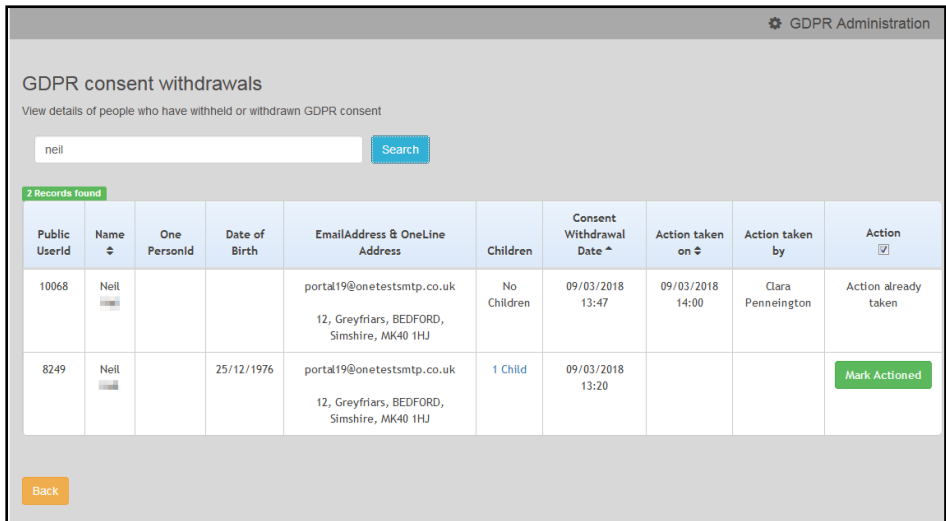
GDPR Administration

GDPR consent withdrawals

View details of people who have withheld or withdrawn GDPR consent

neil

Search

2 Records found

| Public UserId | Name | One PersonId | Date of Birth | EmailAddress & OneLine Address | Children | Consent Withdrawal Date | Action taken on | Action taken by | Action |
|---|---|---|---|---|---|---|---|---|---|
| 10068 | Neil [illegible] | | | portal19@onetestsmtp.co.uk 12, Greyfriars, BEDFORD, Simshire, MK40 1HJ | No Children | 09/03/2018 13:47 | 09/03/2018 14:00 | Clara Penneington | Action already taken |
| 8249 | Neil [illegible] | | 25/12/1976 | portal19@onetestsmtp.co.uk 12, Greyfriars, BEDFORD, Simshire, MK40 1HJ | 1 Child | 09/03/2018 13:20 | | | Mark Actioned |

Back